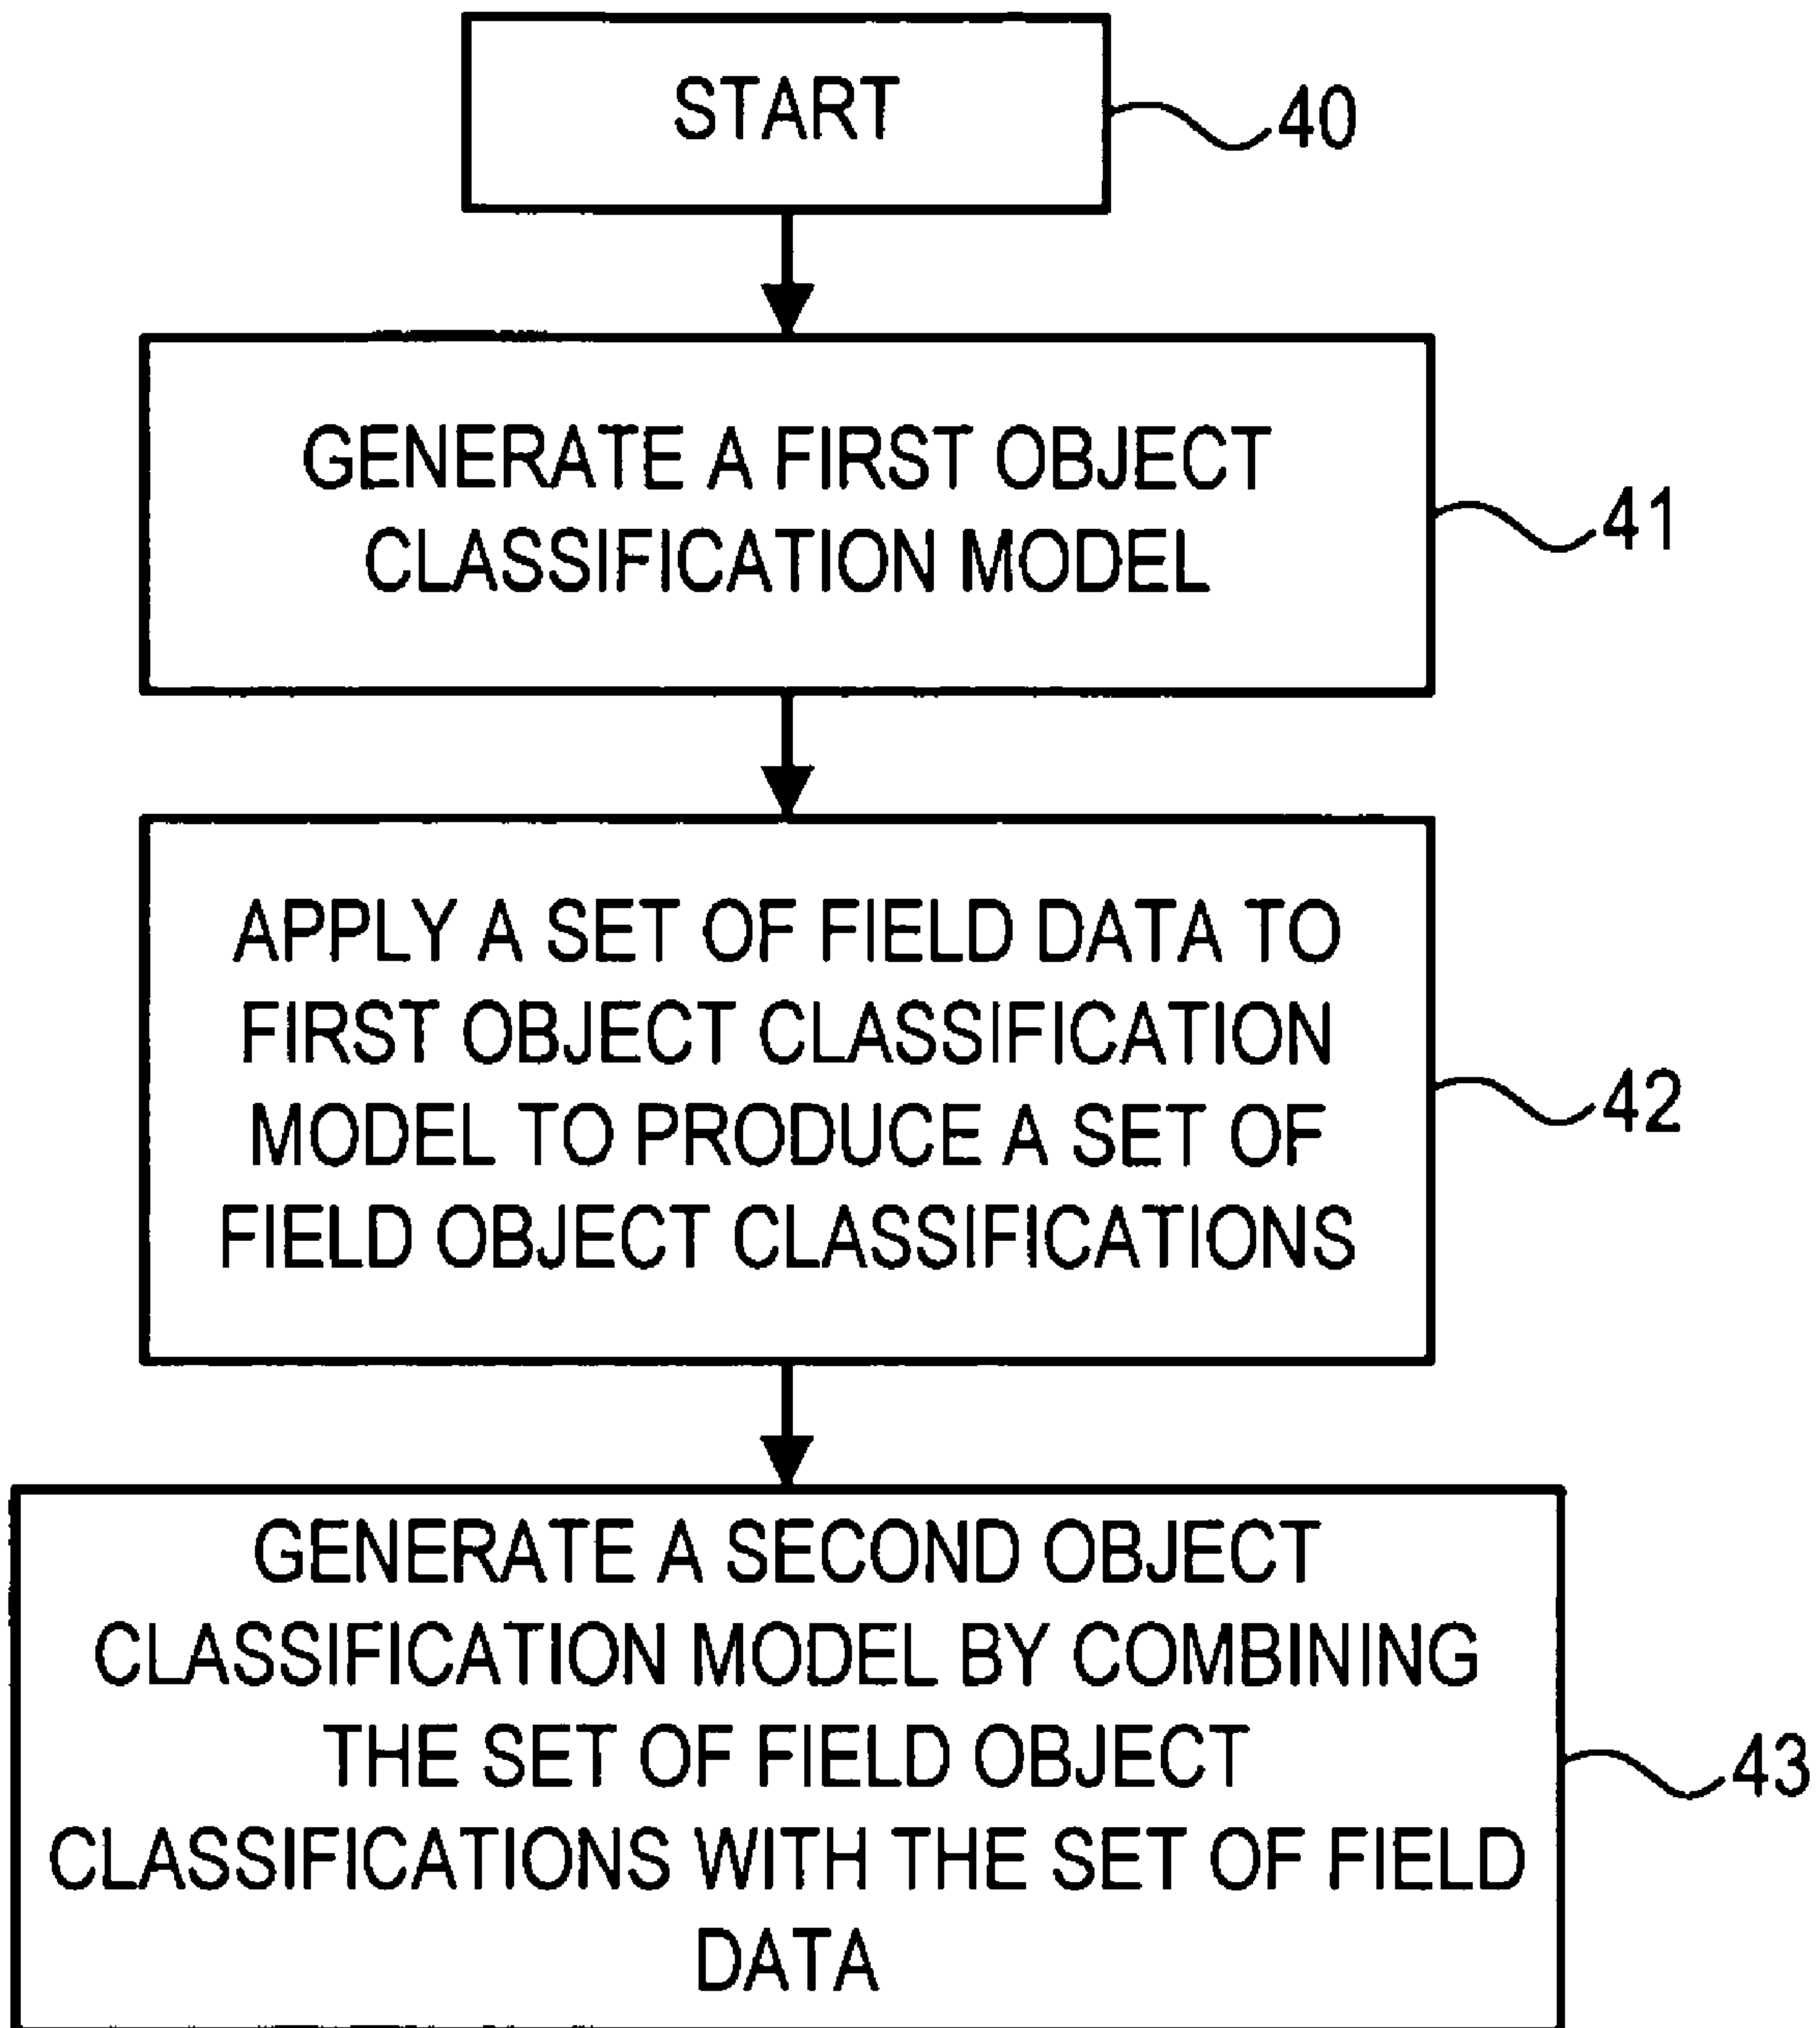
START

40

GENERATE A FIRST OBJECT CLASSIFICATION MODEL

41

APPLY A SET OF FIELD DATA TO FIRST OBJECT CLASSIFICATION MODEL TO PRODUCE A SET OF FIELD OBJECT CLASSIFICATIONS

42

GENERATE A SECOND OBJECT CLASSIFICATION MODEL BY COMBINING THE SET OF FIELD OBJECT CLASSIFICATIONS WITH THE SET OF FIELD DATA

43